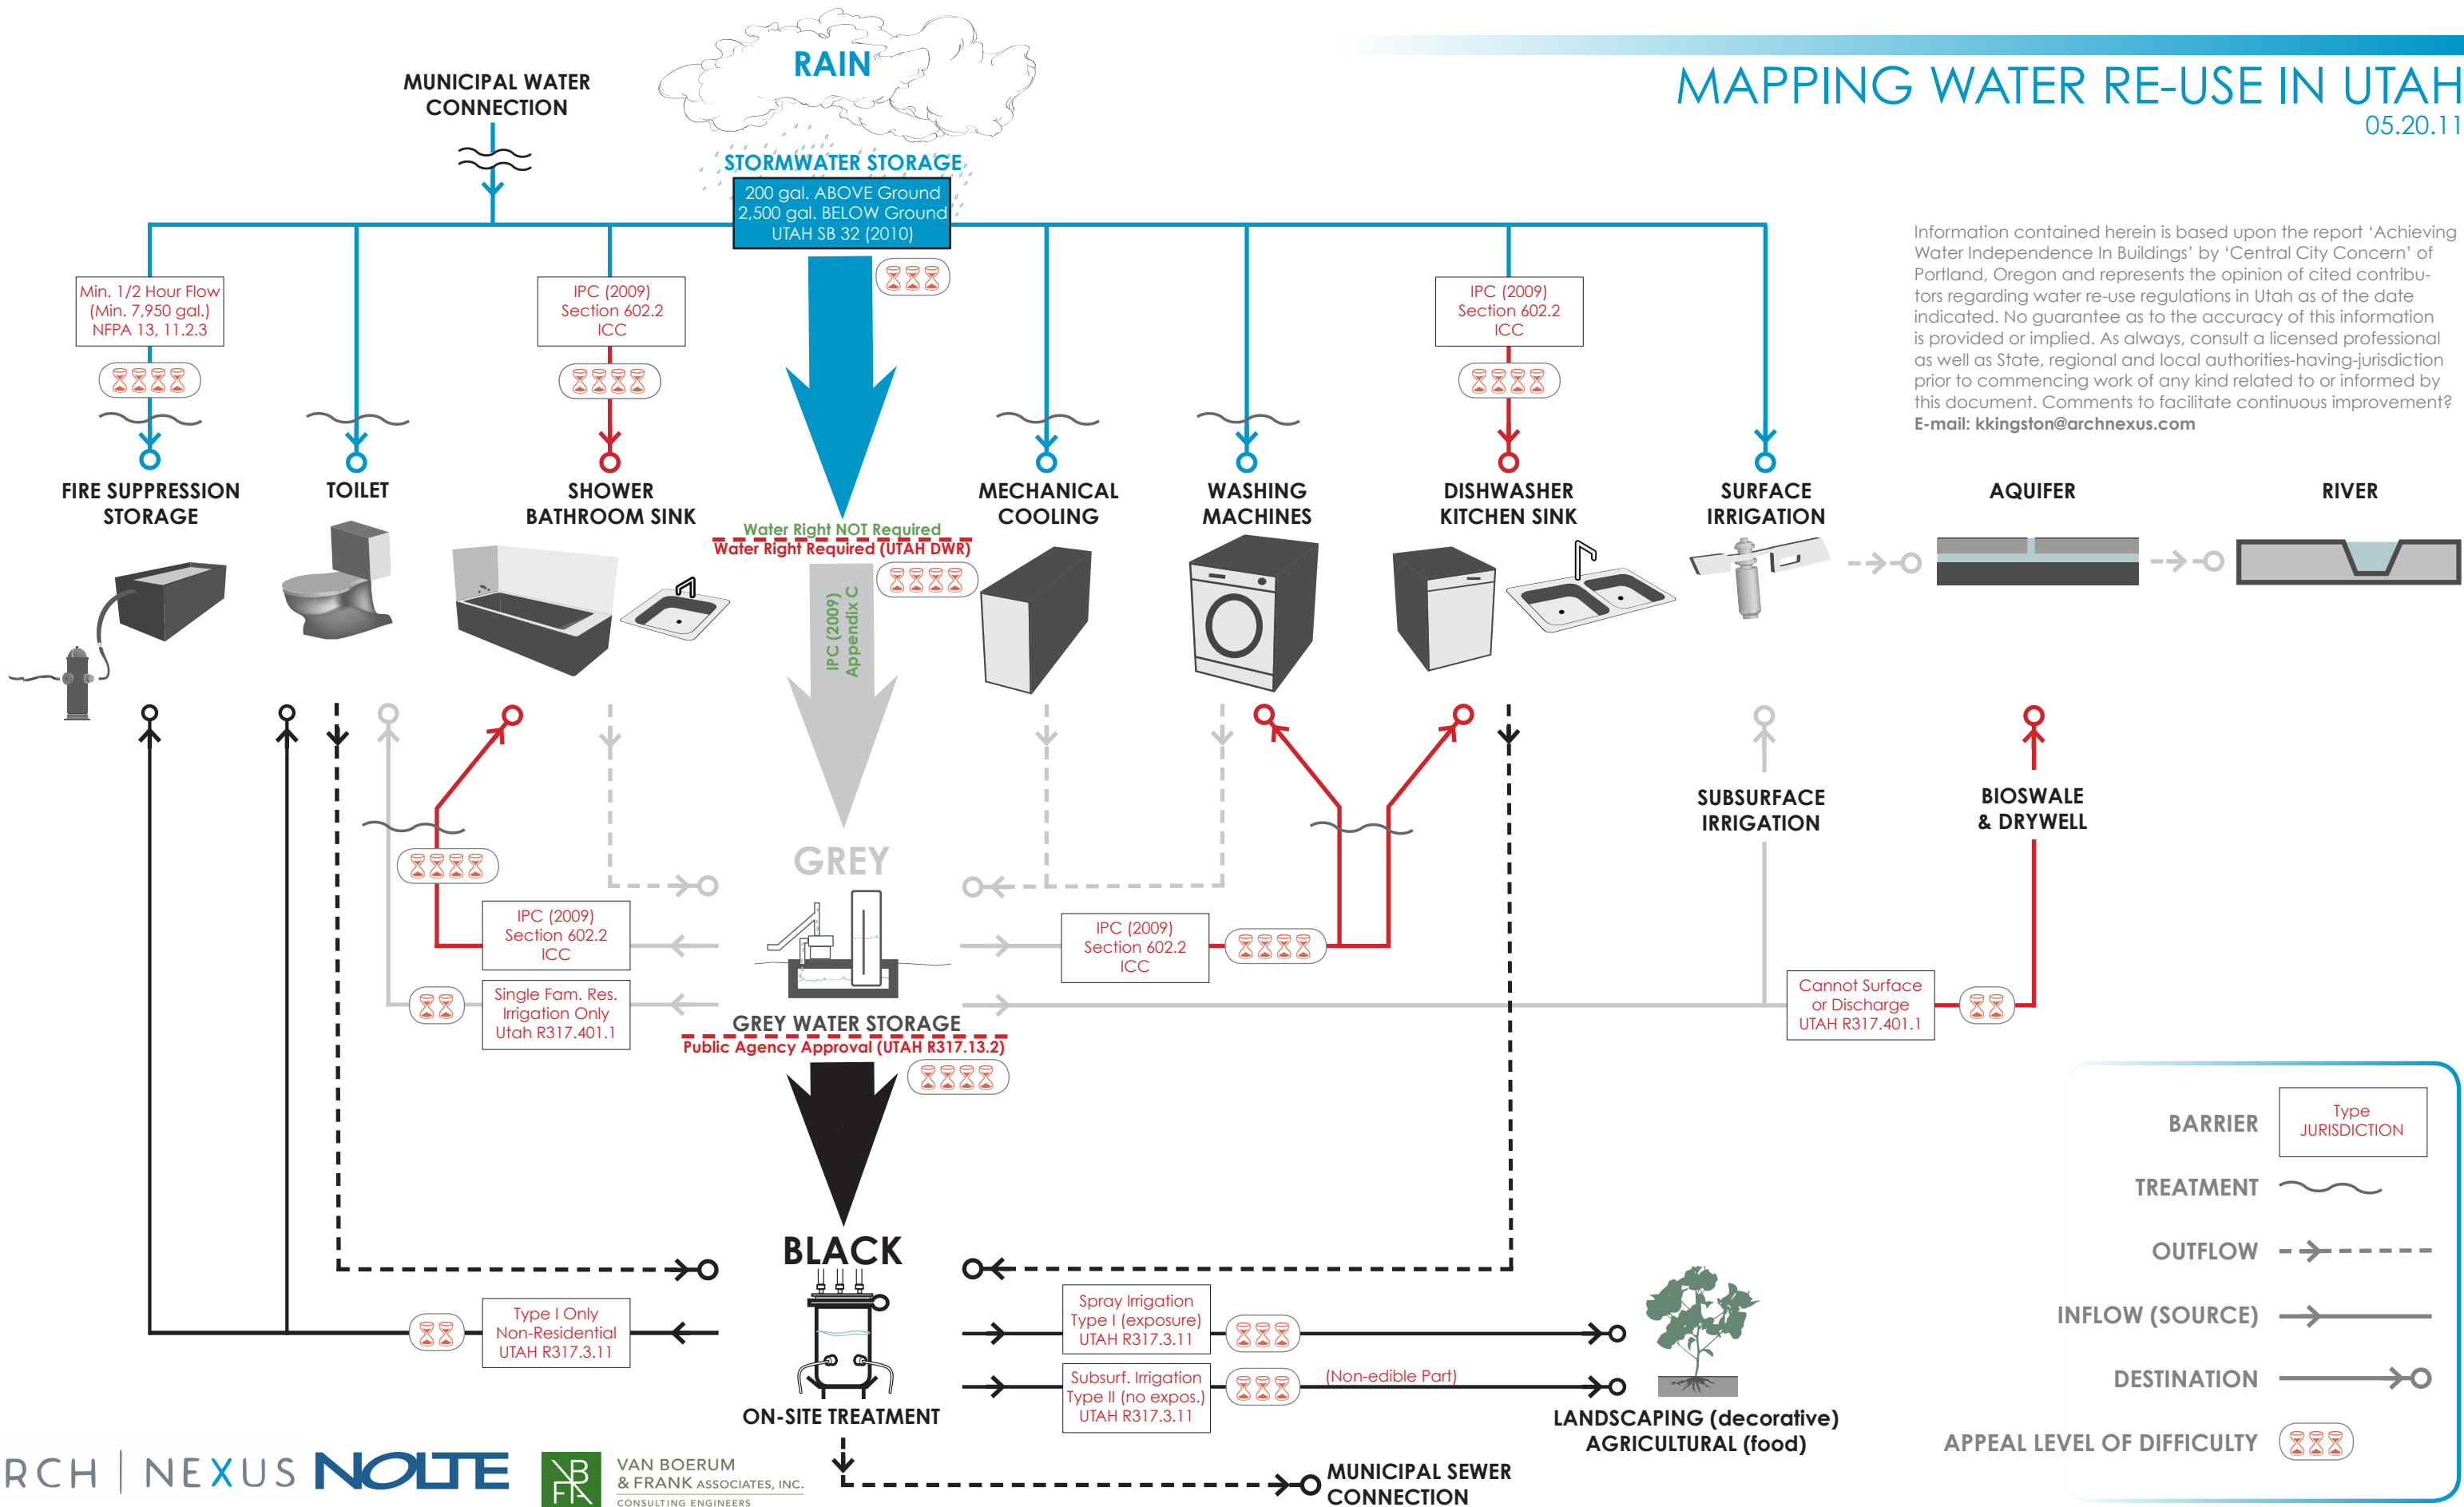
MAPPING WATER RE-USE IN UTAH
05.20.11

MUNICIPAL WATER CONNECTION

RAIN

STORMWATER STORAGE
200 gal. ABOVE Ground
2,500 gal. BELOW Ground
UTAH SB 32 (2010)

Information contained herein is based upon the report 'Achieving Water Independence In Buildings' by 'Central City Concern' of Portland, Oregon and represents the opinion of cited contributors regarding water re-use regulations in Utah as of the date indicated. No guarantee as to the accuracy of this information is provided or implied. As always, consult a licensed professional as well as State, regional and local authorities-having-jurisdiction prior to commencing work of any kind related to or informed by this document. Comments to facilitate continuous improvement?
E-mail: kkingston@archnexus.com

Min. 1/2 Hour Flow
(Min. 7,950 gal.)
NFPA 13, 11.2.3

IPC (2009)
Section 602.2
ICC

IPC (2009)
Section 602.2
ICC

FIRE SUPPRESSION STORAGE

TOILET

SHOWER BATHROOM SINK

Water Right NOT Required
Water Right Required (UTAH DWR)

MECHANICAL COOLING

WASHING MACHINES

DISHWASHER KITCHEN SINK

SURFACE IRRIGATION

AQUIFER

RIVER

IPC (2009) Appendix C

SUBSURFACE IRRIGATION

BIOSWALE & DRYWELL

GREY

IPC (2009)
Section 602.2
ICC

Single Fam. Res.
Irrigation Only
Utah R317.401.1

IPC (2009)
Section 602.2
ICC

Cannot Surface
or Discharge
UTAH R317.401.1

GREY WATER STORAGE
Public Agency Approval (UTAH R317.13.2)

BARRIER
Type
JURISDICTION

TREATMENT

OUTFLOW

INFLOW (SOURCE)

DESTINATION

APPEAL LEVEL OF DIFFICULTY

BLACK

Type I Only
Non-Residential
UTAH R317.3.11

Spray Irrigation
Type I (exposure)
UTAH R317.3.11

Subsurf. Irrigation
Type II (no expos.)
UTAH R317.3.11

(Non-edible Part)

ON-SITE TREATMENT

LANDSCAPING (decorative)
AGRICULTURAL (food)

MUNICIPAL SEWER CONNECTION

RCH | NEXUS NOLTE

VAN BOERUM & FRANK ASSOCIATES, INC.
CONSULTING ENGINEERS